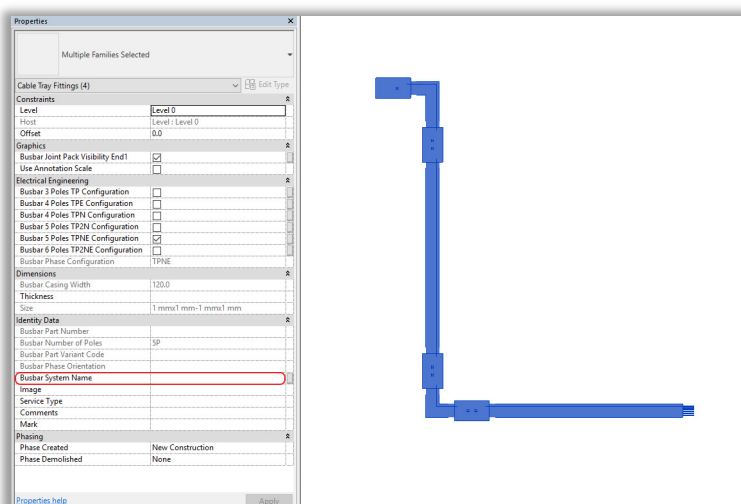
Properties

Multiple Families Selected

Cable Tray Fittings (4)
Edit Type

| Constraints | |
|---|---|
| Level | Level 0 |
| Host | Level : Level 0 |
| Offset | 0.0 |
| Graphics | |
| Busbar Joint Pack Visibility End1 | ☑ |
| Use Annotation Scale | ☐ |
| Electrical Engineering | |
| Busbar 3 Poles TP Configuration | ☐ |
| Busbar 4 Poles TPE Configuration | ☐ |
| Busbar 4 Poles TPN Configuration | ☐ |
| Busbar 5 Poles TP2N Configuration | ☐ |
| Busbar 5 Poles TPNE Configuration | ☑ |
| Busbar 6 Poles TP2NE Configuration | ☐ |
| Busbar Phase Configuration | TPNE |
| Dimensions | |
| Busbar Casing Width | 120.0 |
| Thickness | |
| Size | 1 mmx1 mm-1 mmx1 mm |
| Identity Data | |
| Busbar Part Number | |
| Busbar Number of Poles | 5P |
| Busbar Part Variant Code | |
| Busbar Phase Orientation | |
| Busbar System Name | |
| Image | |
| Service Type | |
| Comments | |
| Mark | |
| Phasing | |
| Phase Created | New Construction |
| Phase Demolished | None |

Properties help
Apply